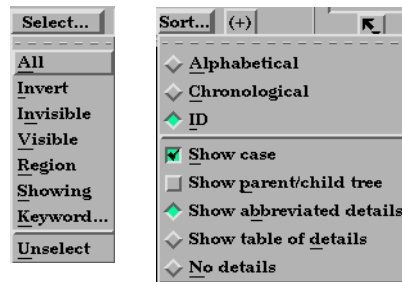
Select...

All
Invert
Invisible
Visible
Region
Showing
Keyword...
Unselect

Sort... (+)

Alphabetical
Chronological
ID
Show case
Show parent/child tree
Show abbreviated details
Show table of details
No details